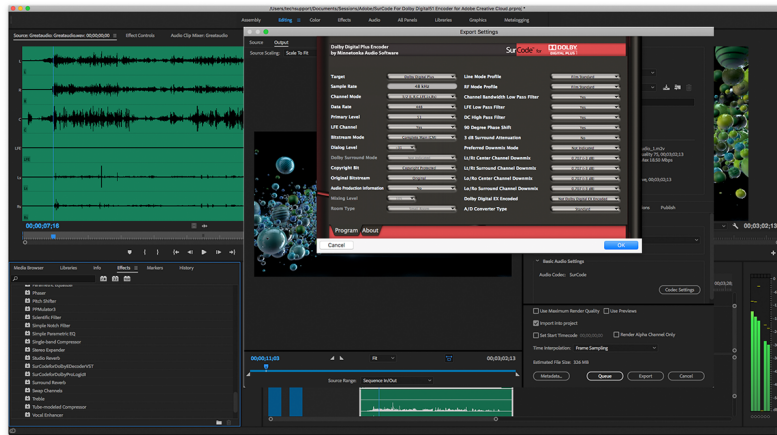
/Users/kevinsupport/Documents/Sessions/Adobe/SurCode For Dolby Digital51 Encoder for Adobe Creative Cloud.prproj *

Assembly Editing Color Effects Audio All Panels Libraries Graphics Metalogging

Source: Greatsudio Greatsudio.wav: 00;00;00;00 Effect Controls Audio Clip Mixer: Greatsudio

00;00;07;18

Export Settings

Source Output

Source Scaling: Scale To Fit

Dolby Digital Plus Encoder
by Minnetonka Audio Software

SurCode for DOLBY DIGITAL PLUS

| | | | |
|---|---|---|---|
| Target | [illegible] | Line Mode Profile | Film Standard |
| Sample Rate | 48 kHz | RF Mode Profile | Film Standard |
| Channel Mode | 3/2 (L, C, R, Ls, Rs) | Channel Bandwidth Low Pass Filter | Yes |
| Data Rate | 448 | LFE Low Pass Filter | Yes |
| Primary Level | 11 | DC High Pass Filter | Yes |
| LFE Channel | Yes | 90 Degree Phase Shift | Yes |
| Bitstream Mode | Complete Main (CM) | 3 dB Surround Attenuation | Yes |
| Dialog Level | -27 | Preferred Downmix Mode | Not Indicated |
| Dolby Surround Mode | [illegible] | Lt/Rt Center Channel Downmix | 0.707 (-3 dB) |
| Copyright Bit | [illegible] | Lt/Rt Surround Channel Downmix | 0.707 (-3 dB) |
| Original Bitstream | Original | Lo/Ro Center Channel Downmix | 0.707 (-3 dB) |
| Audio Production Information | No | Lo/Ro Surround Channel Downmix | 0.707 (-3 dB) |
| Mixing Level | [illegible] | Dolby Digital EX Encoded | Not Dolby Digital EX Encoded |
| Room Type | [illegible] | A/D Converter Type | Standard |

Program About

Cancel OK

Media Browser Libraries Info Effects Markers History

Phaser
Pitch Shifter
PitchShifter
Scientific Filter
Simple Notch Filter
Simple Parametric EQ
Single-band Compressor
Stereo Expander
Studio Reverb
SurCodeforDolbyDDecoderVST
SurCodeforDolbyProLogicII
Surround Reverb
Swap Channels
Treble
Tube-modeled Compressor
Vocal Enhancer

00;00;11;03 Fit 00;03;03;13

Source Range: Sequence In/Out

Basic Audio Settings

Audio Codec: SurCode

Codec Settings

Use Maximum Render Quality Use Previews
Import into project
Set Start Timecode 00;00;00;00 Render Alpha Channel Only
Time Interpolation: Frame Sampling
Estimated File Size: 336 MB

Metadata... Queue Export Cancel

Publish

00;03;02;13